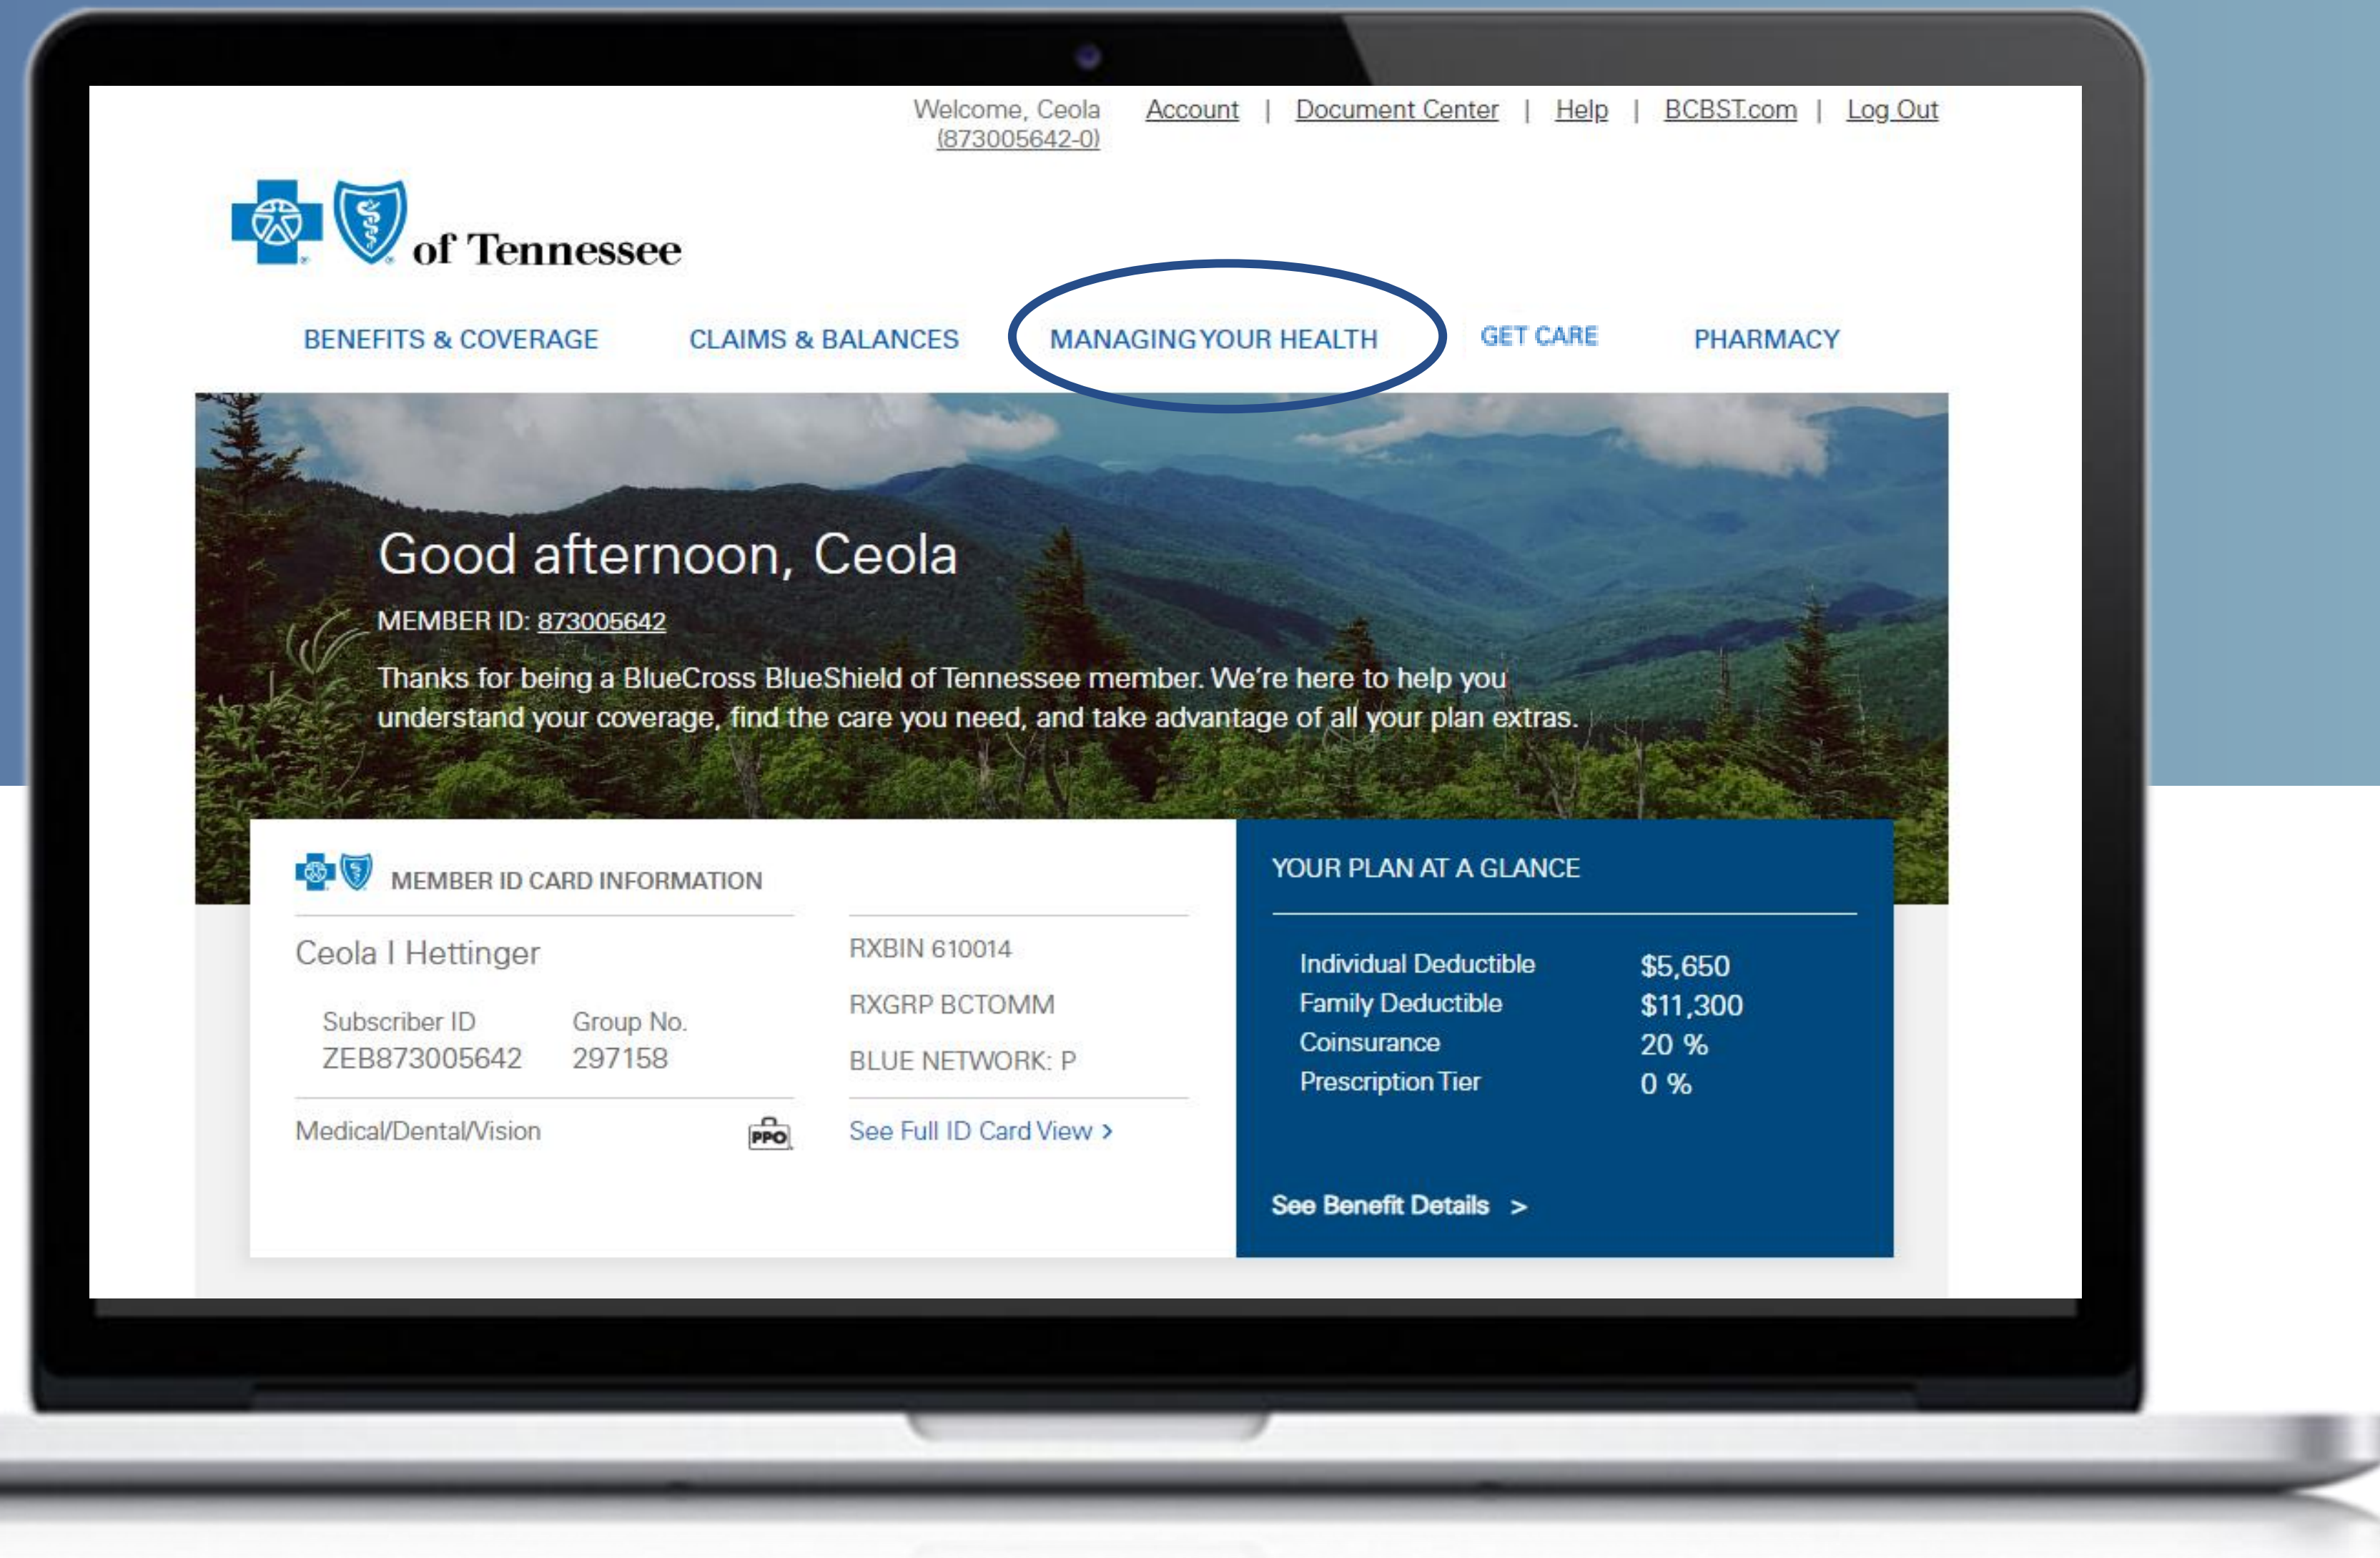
Welcome, Ceola (873005642-0) Account | Document Center | Help | BCBST.com | Log Out

of Tennessee

BENEFITS & COVERAGE CLAIMS & BALANCES MANAGING YOUR HEALTH GET CARE PHARMACY

Good afternoon, Ceola

MEMBER ID: 873005642

Thanks for being a BlueCross BlueShield of Tennessee member. We're here to help you understand your coverage, find the care you need, and take advantage of all your plan extras.

MEMBER ID CARD INFORMATION

Ceola I Hettinger

Subscriber ID
ZEB873005642

Group No.
297158

RXBIN 610014

RXGRP BCTOMM

BLUE NETWORK: P

Medical/Dental/Vision

PPO

See Full ID Card View >

YOUR PLAN AT A GLANCE

| Individual Deductible | $5,650 |
|---|---|
| Family Deductible | $11,300 |
| Coinsurance | 20 % |
| Prescription Tier | 0 % |

See Benefit Details >